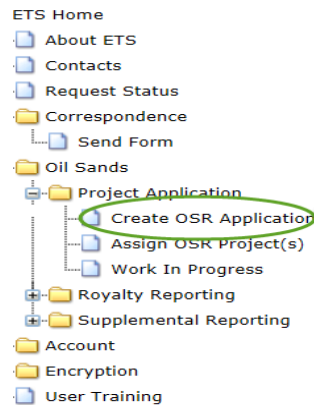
ETS Home
About ETS
Contacts
Request Status
Correspondence
Send Form
Oil Sands
Project Application
Create OSR Application
Assign OSR Project(s)
Work In Progress
Royalty Reporting
Supplemental Reporting
Account
Encryption
User Training